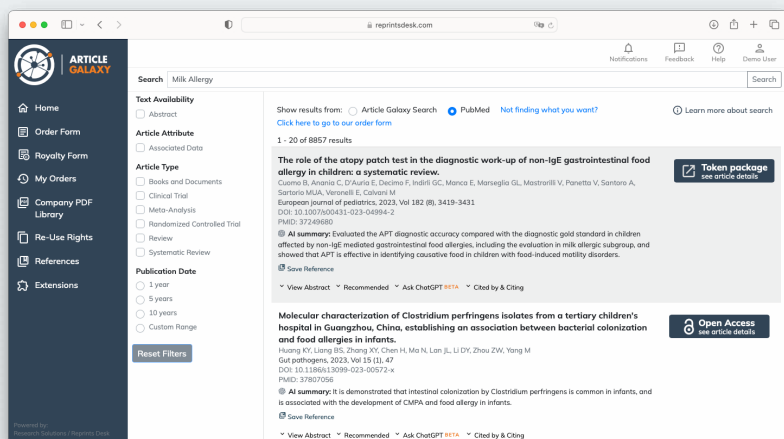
reprintsdesk.com

ARTICLE GALAXY

Notifications Feedback Help Demo User

Search Milk Allergy Search

Home
Order Form
Royalty Form
My Orders
Company PDF Library
Re-Use Rights
References
Extensions

Powered by: Research Solutions / Reprints Desk

Text Availability
Abstract
Article Attribute
Associated Data
Article Type
Books and Documents
Clinical Trial
Meta-Analysis
Randomized Controlled Trial
Review
Systematic Review
Publication Date
1 year
5 years
10 years
Custom Range
Reset Filters

Show results from: Article Galaxy Search PubMed Not finding what you want? Click here to go to our order form

Learn more about search

1 - 20 of 8857 results

The role of the atopy patch test in the diagnostic work-up of non-IgE gastrointestinal food allergy in children: a systematic review.
Cuomo B, Anania C, D'Auria E, Decimo F, Indirli GC, Manca E, Marseglia GL, Mastrorilli V, Panetta V, Santoro A, Sartorio MUA, Veronelli E, Calvani M
European journal of pediatrics, 2023, Vol 182 (8), 3419-3431
DOI: 10.1007/s00431-023-04994-2
PMID: 37249680
AI summary: Evaluated the APT diagnostic accuracy compared with the diagnostic gold standard in children affected by non-IgE mediated gastrointestinal food allergies, including the evaluation in milk allergic subgroup, and showed that APT is effective in identifying causative food in children with food-induced motility disorders.
Save Reference
View Abstract Recommended Ask ChatGPT BETA Cited by & Citing

Token package see article details

Molecular characterization of Clostridium perfringens isolates from a tertiary children's hospital in Guangzhou, China, establishing an association between bacterial colonization and food allergies in infants.
Huang KY, Liang BS, Zhang XY, Chen H, Ma N, Lan JL, Li DY, Zhou ZW, Yang M
Gut pathogens, 2023, Vol 15 (1), 47
DOI: 10.1186/s13099-023-00572-x
PMID: 37807056
AI summary: It is demonstrated that intestinal colonization by Clostridium perfringens is common in infants, and is associated with the development of CMPA and food allergy in infants.
Save Reference
View Abstract Recommended Ask ChatGPT BETA Cited by & Citing

Open Access see article details